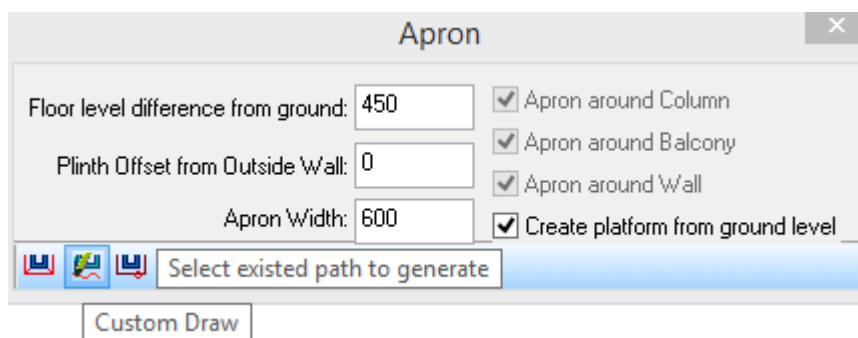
Apron

Floor level difference from ground: 450

Plinth Offset from Outside Wall: 0

Apron Width: 600

Apron around Column

Apron around Balcony

Apron around Wall

Create platform from ground level

Select existed path to generate

Custom Draw